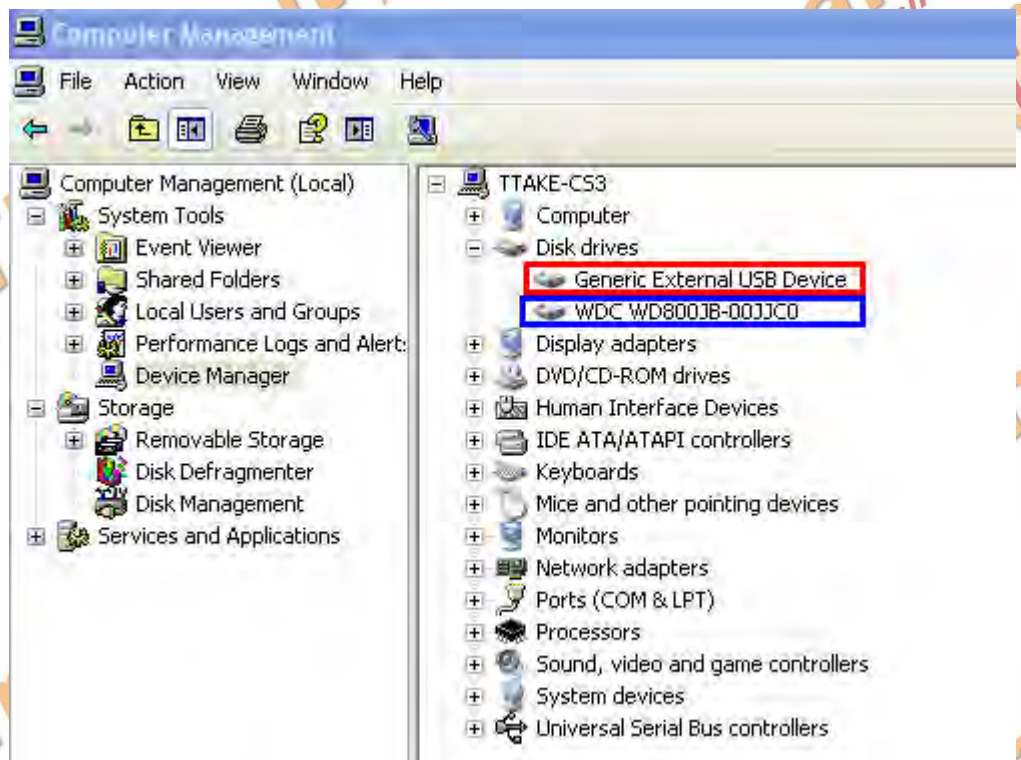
Computer Management

File Action View Window Help

Computer Management (Local)
System Tools
Event Viewer
Shared Folders
Local Users and Groups
Performance Logs and Alert:
Device Manager
Storage
Removable Storage
Disk Defragmenter
Disk Management
Services and Applications

TTAKE-CS3
Computer
Disk drives
Generic External USB Device
WDC WD800JB-00JJC0
Display adapters
DVD/CD-ROM drives
Human Interface Devices
IDE ATA/ATAPI controllers
Keyboards
Mice and other pointing devices
Monitors
Network adapters
Ports (COM & LPT)
Processors
Sound, video and game controllers
System devices
Universal Serial Bus controllers